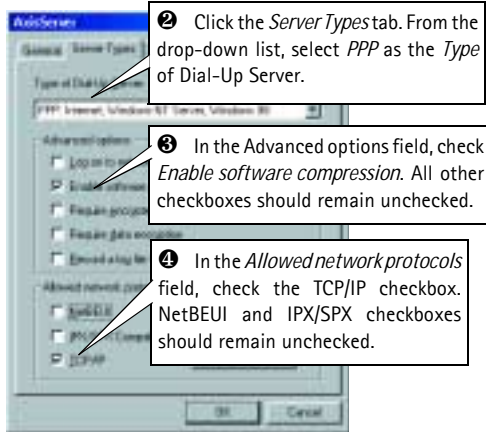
AxisServer

General Server Types

Type of Dial-Up Server:

PPP: Internet, Windows NT Server, Windows 98

Advanced options:

Log on to n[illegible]

Enable software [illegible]

Require encrypted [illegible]

Require data encryption

Record a log file

Allowed network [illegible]

NetBEUI

IPX/SPX Compat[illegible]

TCP/IP

OK Cancel

❷ Click the *Server Types* tab. From the drop-down list, select *PPP* as the *Type* of Dial-Up Server.

❸ In the Advanced options field, check *Enable software compression*. All other checkboxes should remain unchecked.

❹ In the *Allowed network protocols* field, check the TCP/IP checkbox. NetBEUI and IPX/SPX checkboxes should remain unchecked.